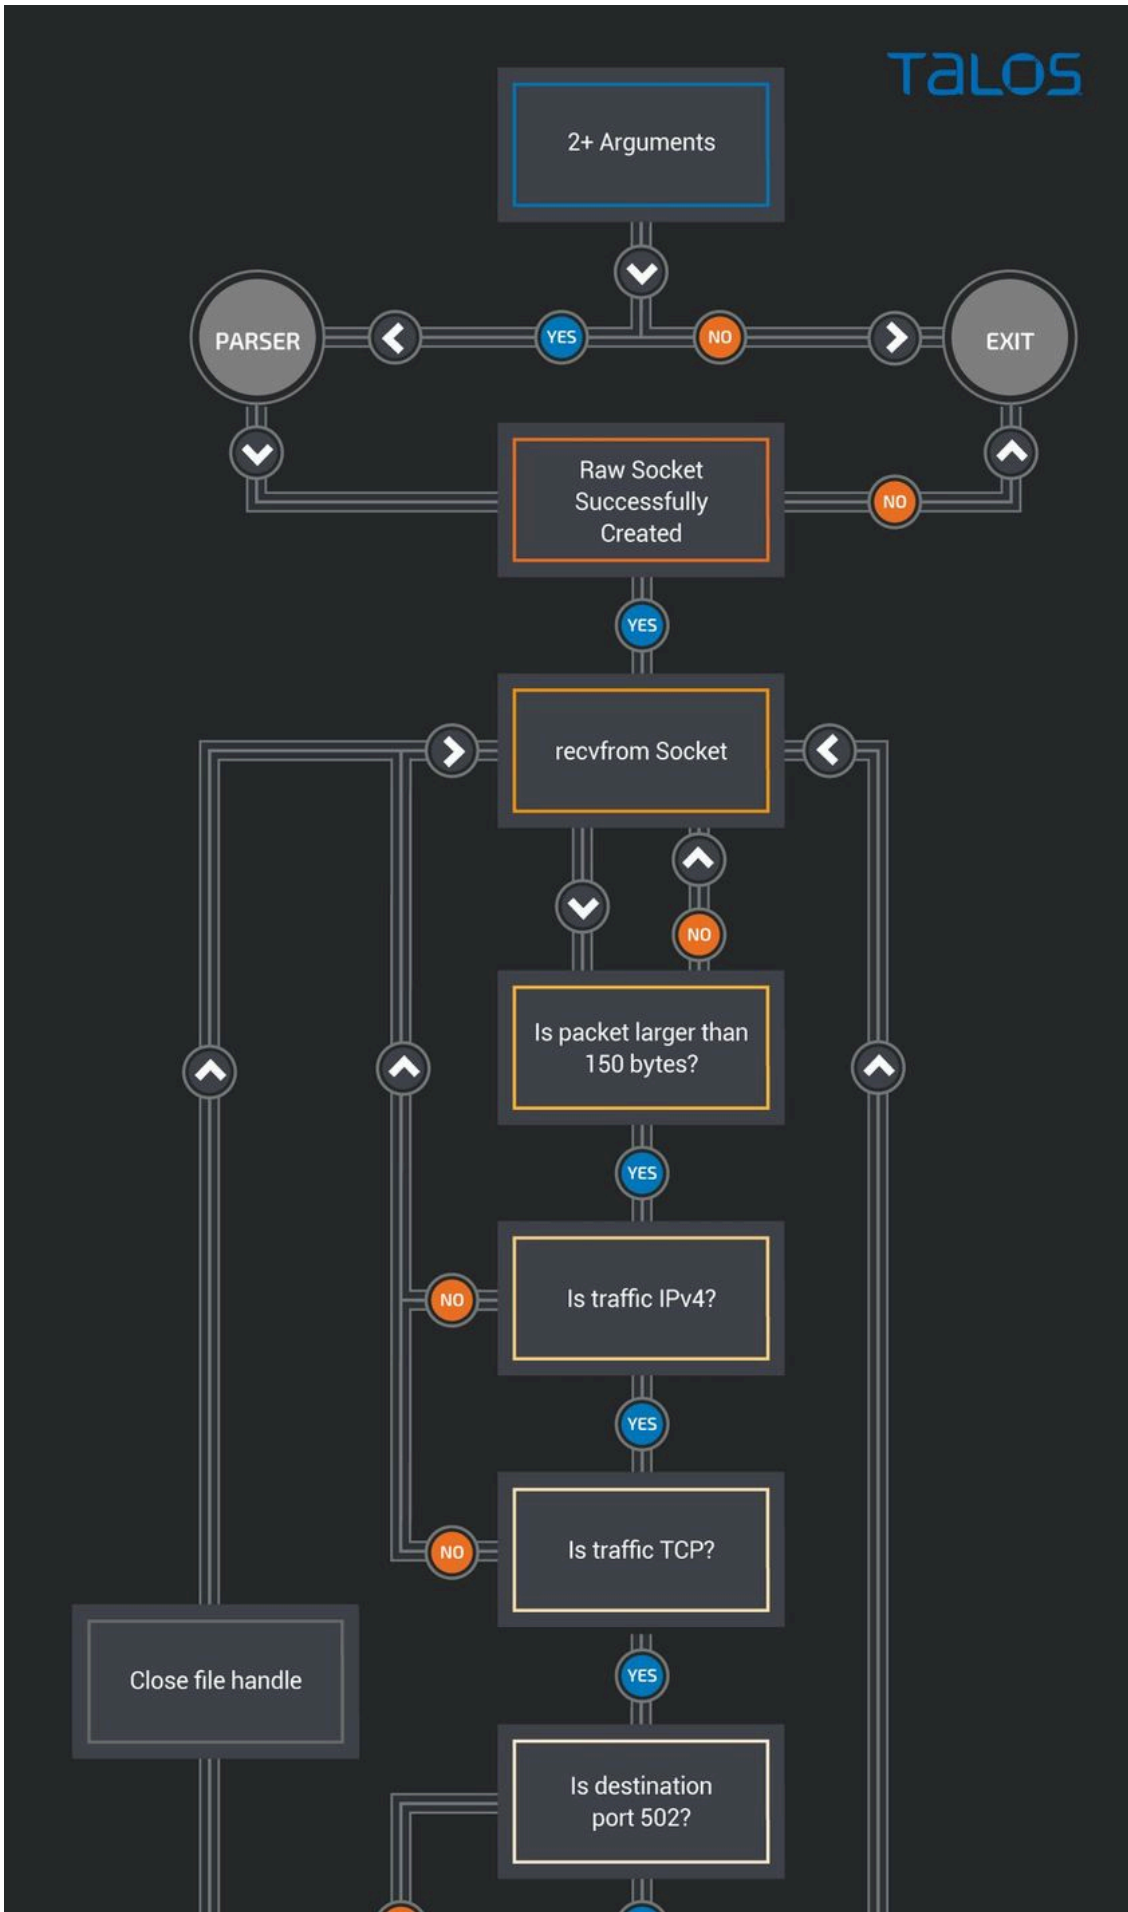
TALOS

2+ Arguments

PARSER

YES

NO

EXIT

Raw Socket Successfully Created

NO

YES

recvfrom Socket

NO

Is packet larger than 150 bytes?

YES

NO

Is traffic IPv4?

YES

NO

Is traffic TCP?

Close file handle

YES

Is destination port 502?